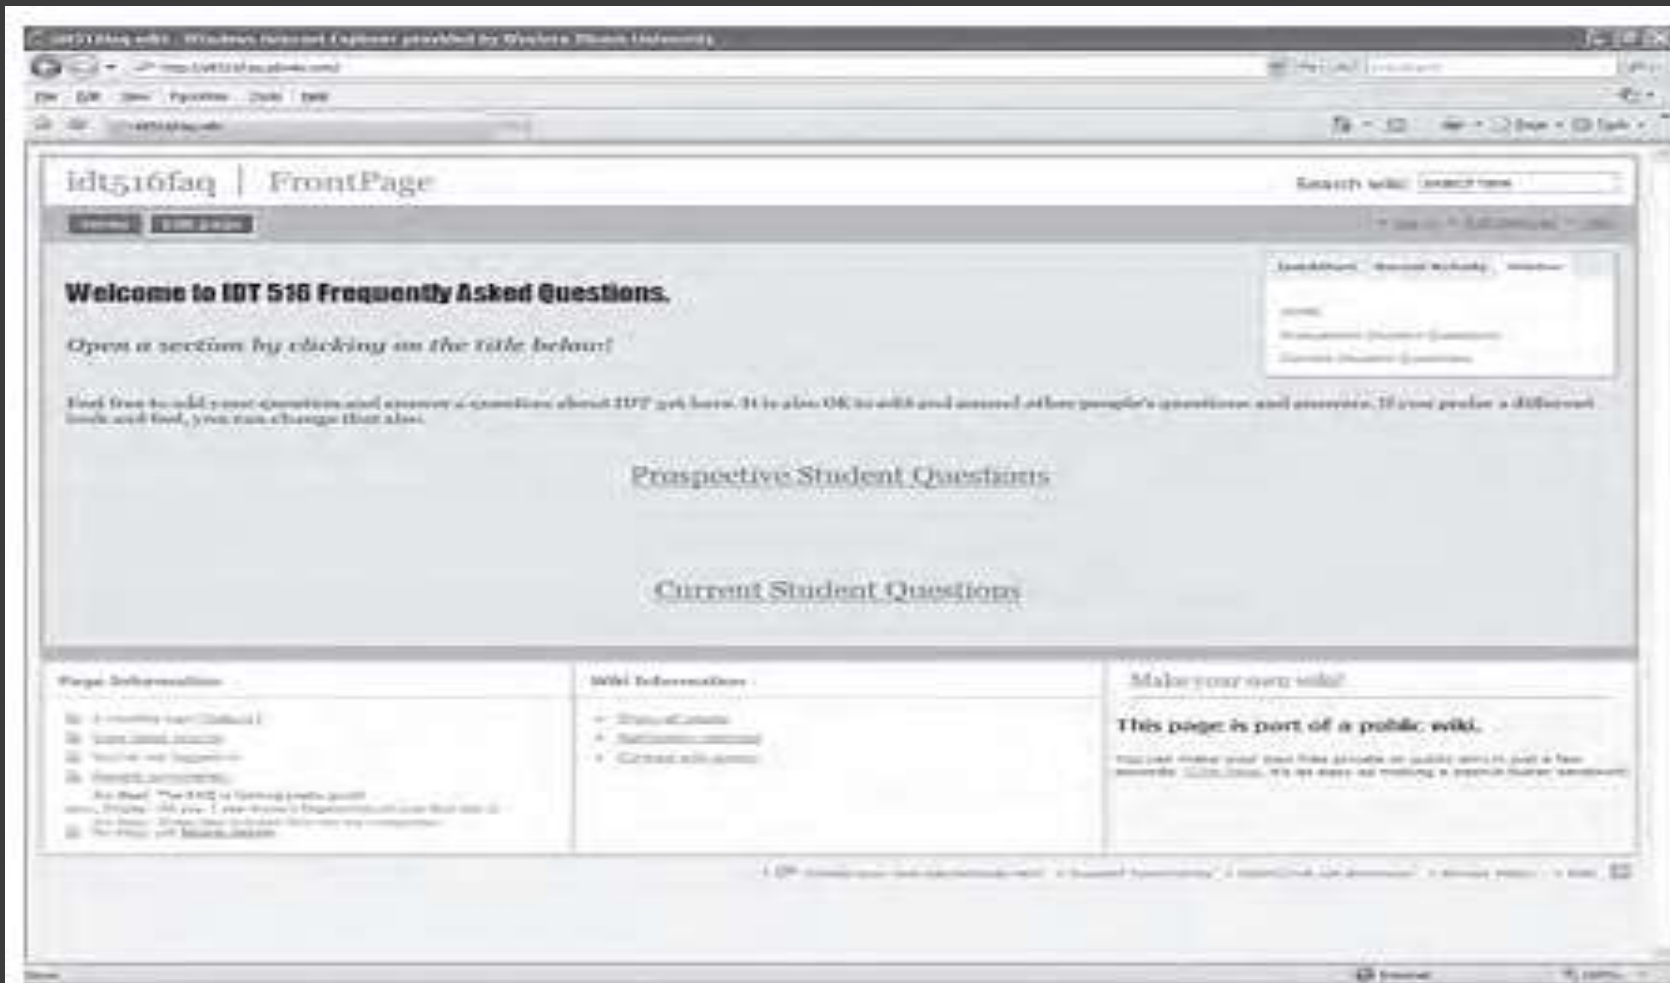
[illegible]

File Edit View Favorites Tools Help

idt516faq | FrontPage

Search wiki: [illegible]

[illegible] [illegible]

Welcome to IDT 516 Frequently Asked Questions.

Open a section by clicking on the title below!

Feel free to add your questions and answer a questions about IDT 516 here. It is also OK to edit and amend other people's questions and answers. If you prefer a different look and feel, you can change that also.

Prospective Student Questions

Current Student Questions

Page Information

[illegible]

Wiki Information

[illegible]

Make your own wiki!

This page is part of a public wiki.

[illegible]